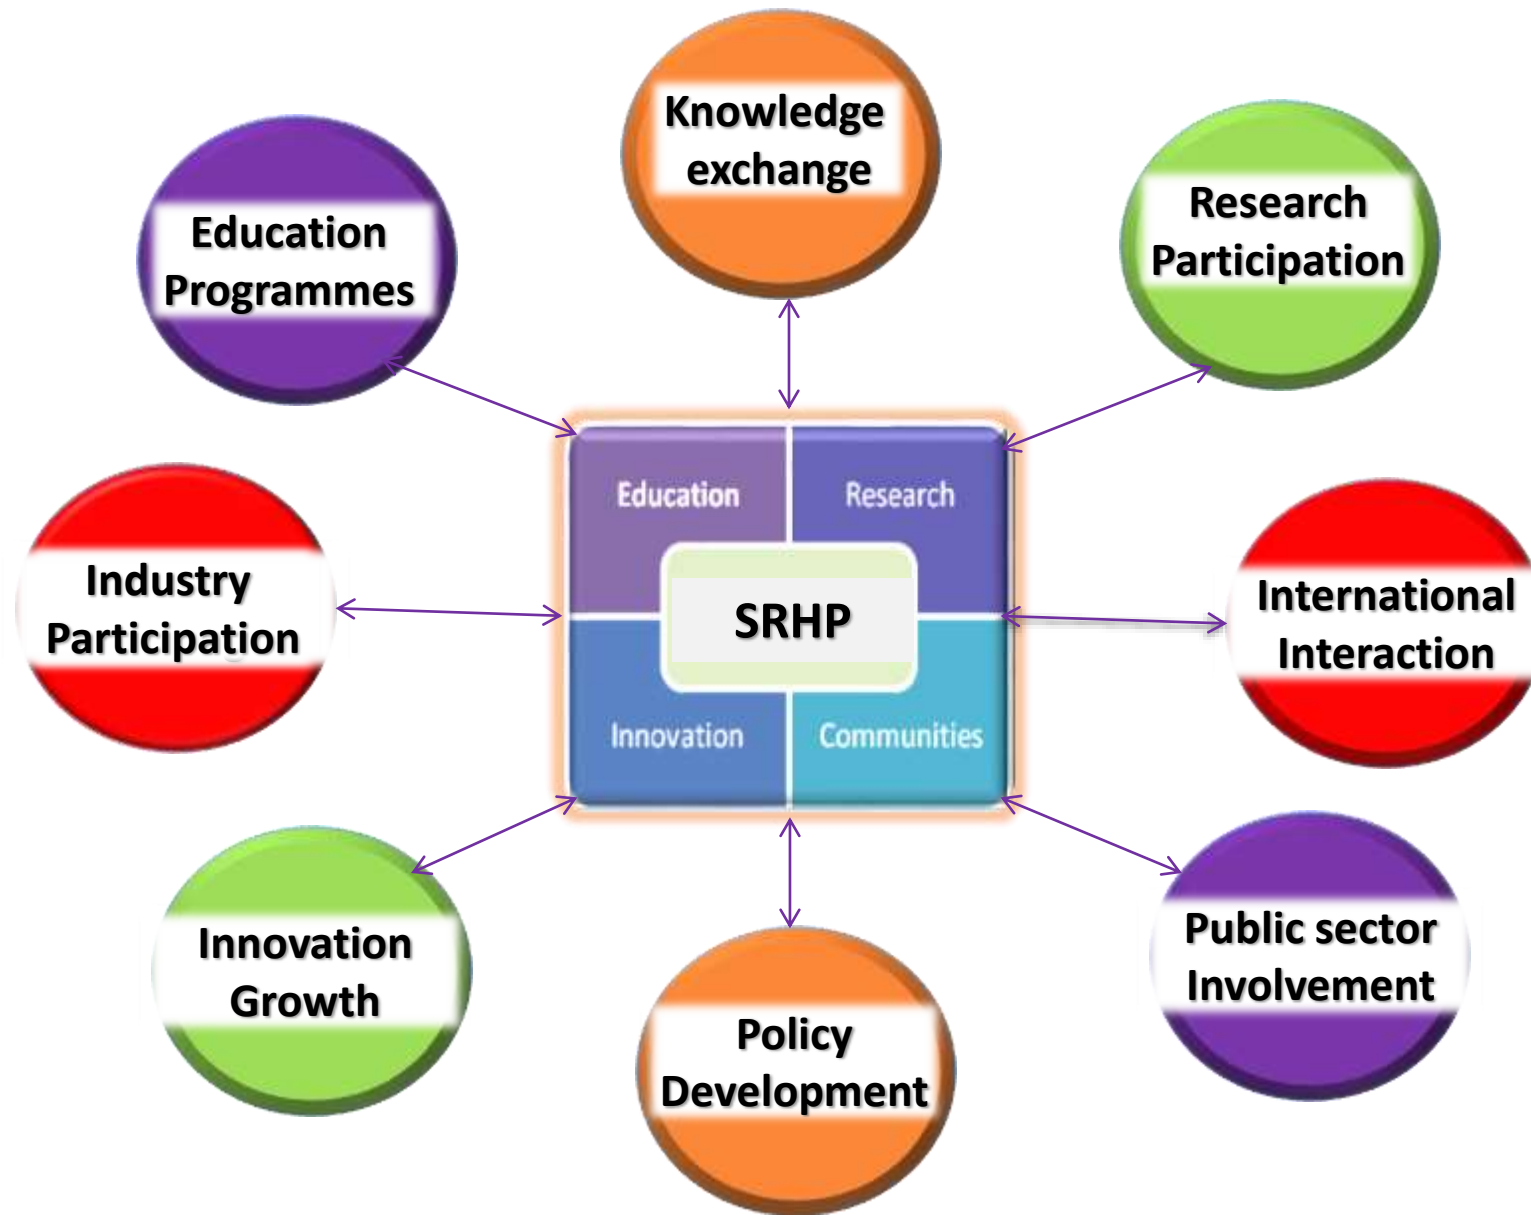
Knowledge exchange

Education Programmes

Research Participation

Education

Research

SRHP

Innovation

Communities

Industry Participation

International Interaction

Innovation Growth

Policy Development

Public sector Involvement